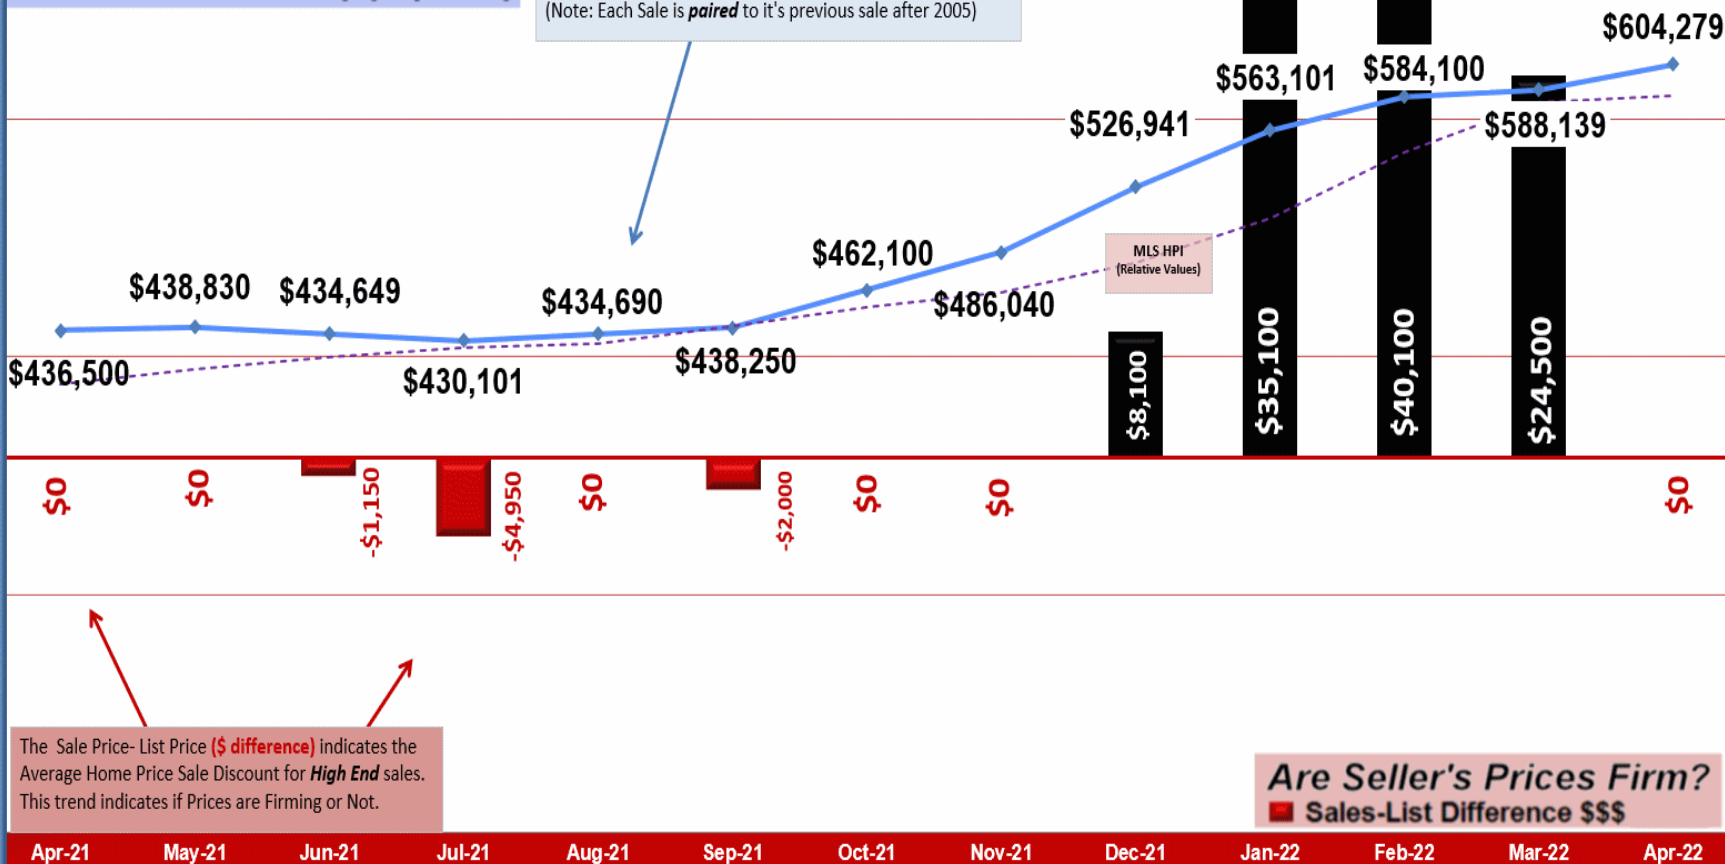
(Note: Each Sale is *paired* to it's previous sale after 2005)

$604,279
$563,101
$584,100
$526,941
$588,139
MLS HPI
(Relative Values)
$462,100
$438,830
$434,649
$434,690
$486,040
$436,500
$430,101
$438,250
$8,100
$35,100
$40,100
$24,500

$0
$0
-$1,150
-$4,950
$0
-$2,000
$0
$0
$0

The Sale Price- List Price **($ difference)** indicates the Average Home Price Sale Discount for ***High End*** sales. This trend indicates if Prices are Firming or Not.

*Are Seller's Prices Firm?*
Sales-List Difference $$$

Apr-21 May-21 Jun-21 Jul-21 Aug-21 Sep-21 Oct-21 Nov-21 Dec-21 Jan-22 Feb-22 Mar-22 Apr-22